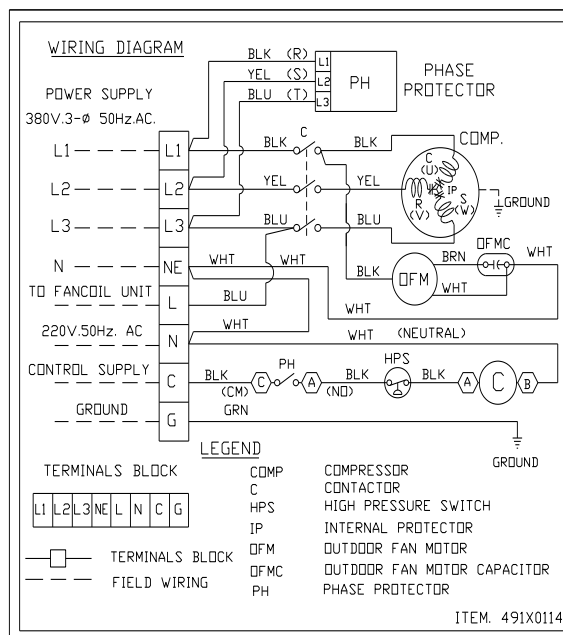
WIRING DIAGRAM

BLK (R)
YEL (S)
BLU (T)
L1
L2
L3
PH
PHASE PROTECTOR

POWER SUPPLY
380V.3-Ø 50Hz.AC.

L1
L2
L3
N
TO FANCOIL UNIT
220V.50Hz. AC
CONTROL SUPPLY
GROUND

L1
L2
L3
NE
L
N
C
G

BLK
C
BLK
COMP.
C (U)
IP
R (V)
S (W)
GROUND
YEL
YEL
BLU
BLU
WHT
WHT
BLK
OFM
BRN
OFMC
WHT
WHT
BLU
WHT
WHT
WHT (NEUTRAL)
PH
HPS
BLK
(CM)
C
A
BLK
(NO)
BLK
A
C
B
GRN
GROUND

LEGEND

TERMINALS BLOCK

| L1 | L2 | L3 | NE | L | N | C | G |
|---|---|---|---|---|---|---|---|

TERMINALS BLOCK
FIELD WIRING

COMP COMPRESSOR
C CONTACTOR
HPS HIGH PRESSURE SWITCH
IP INTERNAL PROTECTOR
OFM OUTDOOR FAN MOTOR
OFMC OUTDOOR FAN MOTOR CAPACITOR
PH PHASE PROTECTOR

ITEM. 491X0114